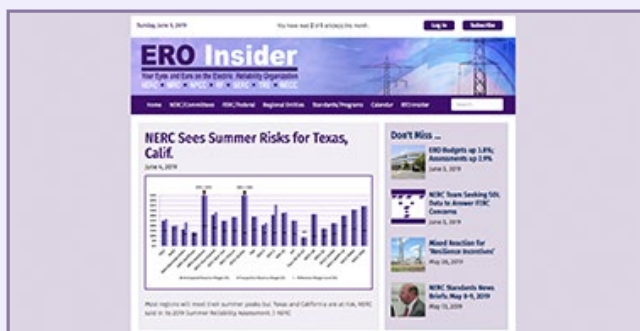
Sunday, June 9, 2019

You have read 2 of 4 articles this month.

Log In

Subscribe

ERO Insider

Your Eyes and Ears on the Electric Reliability Organization

NERC • MRO • NPCC • RF • SERC • TRE • WECC

Home

NERC/Committees

FERC/Federal

Regional Entities

Standards/Programs

Calendar

RTO Insider

Search...

NERC Sees Summer Risks for Texas, Calif.

June 6, 2019

Most regions will meet their summer peaks but Texas and California are at risk, NERC said in its 2019 Summer Reliability Assessment. | NERC

Don't Miss ...

ERO Budgets up 3.8%; Assessments up 2.9%

June 5, 2019

NERC Team Seeking SOL Data to Answer FERC Concerns

June 5, 2019

Mixed Reaction for 'Resilience Incentives'

May 26, 2019

NERC Standards News Briefs: May 8-9, 2019

May 13, 2019